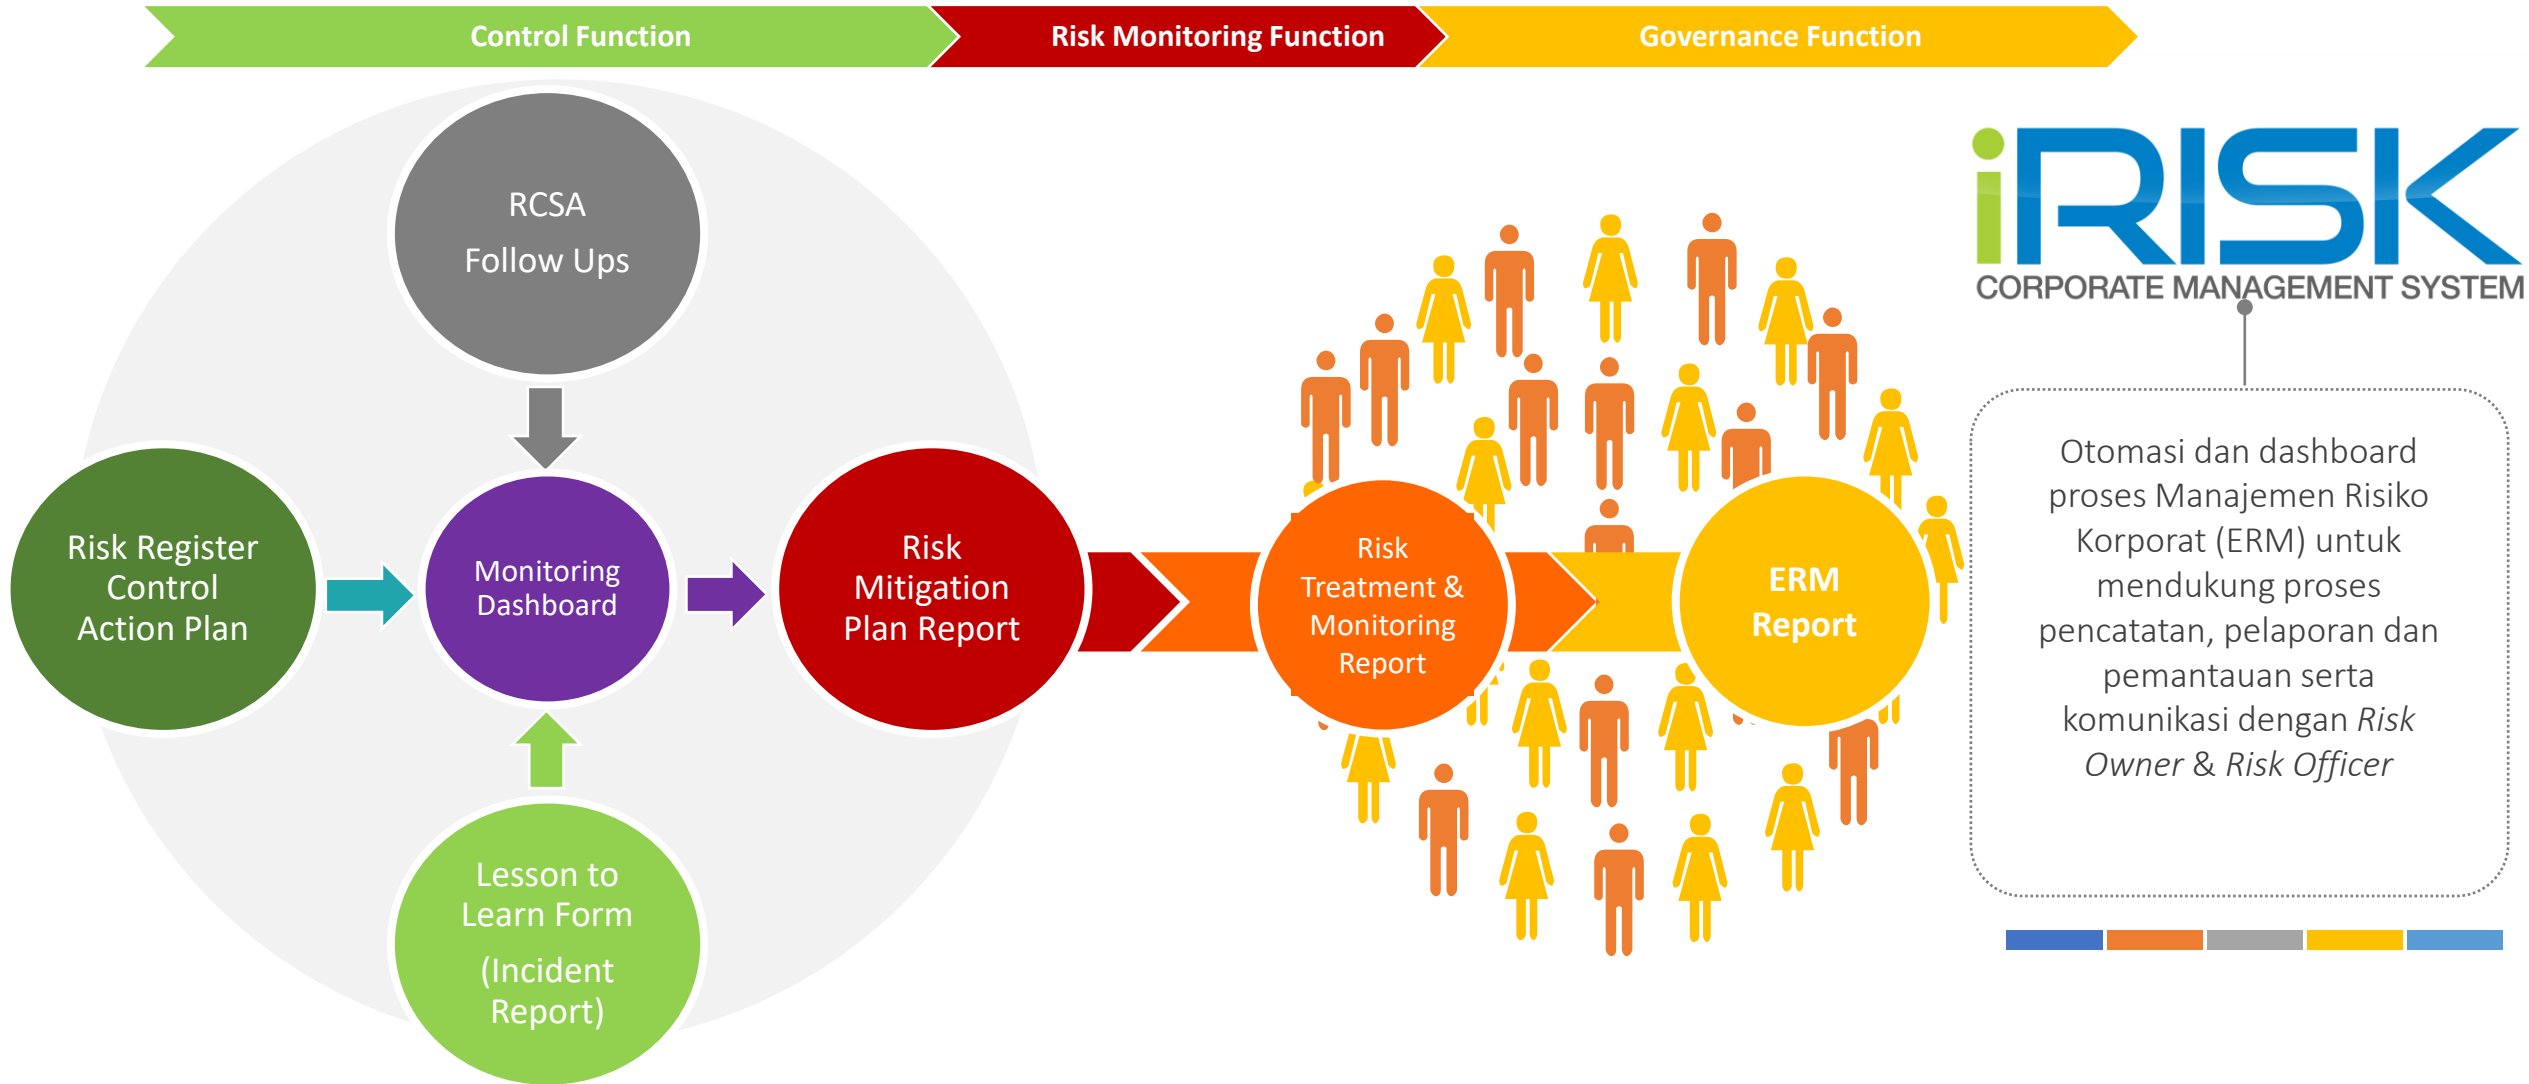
Control Function
Risk Monitoring Function
Governance Function

RCSA
Follow Ups

Risk Register
Control
Action Plan

Monitoring
Dashboard

Risk
Mitigation
Plan Report

Lesson to
Learn Form
(Incident
Report)

Risk
Treatment &
Monitoring
Report

ERM
Report

iRISK
CORPORATE MANAGEMENT SYSTEM

Otomasi dan dashboard proses Manajemen Risiko Korporat (ERM) untuk mendukung proses pencatatan, pelaporan dan pemantauan serta komunikasi dengan *Risk Owner* & *Risk Officer*